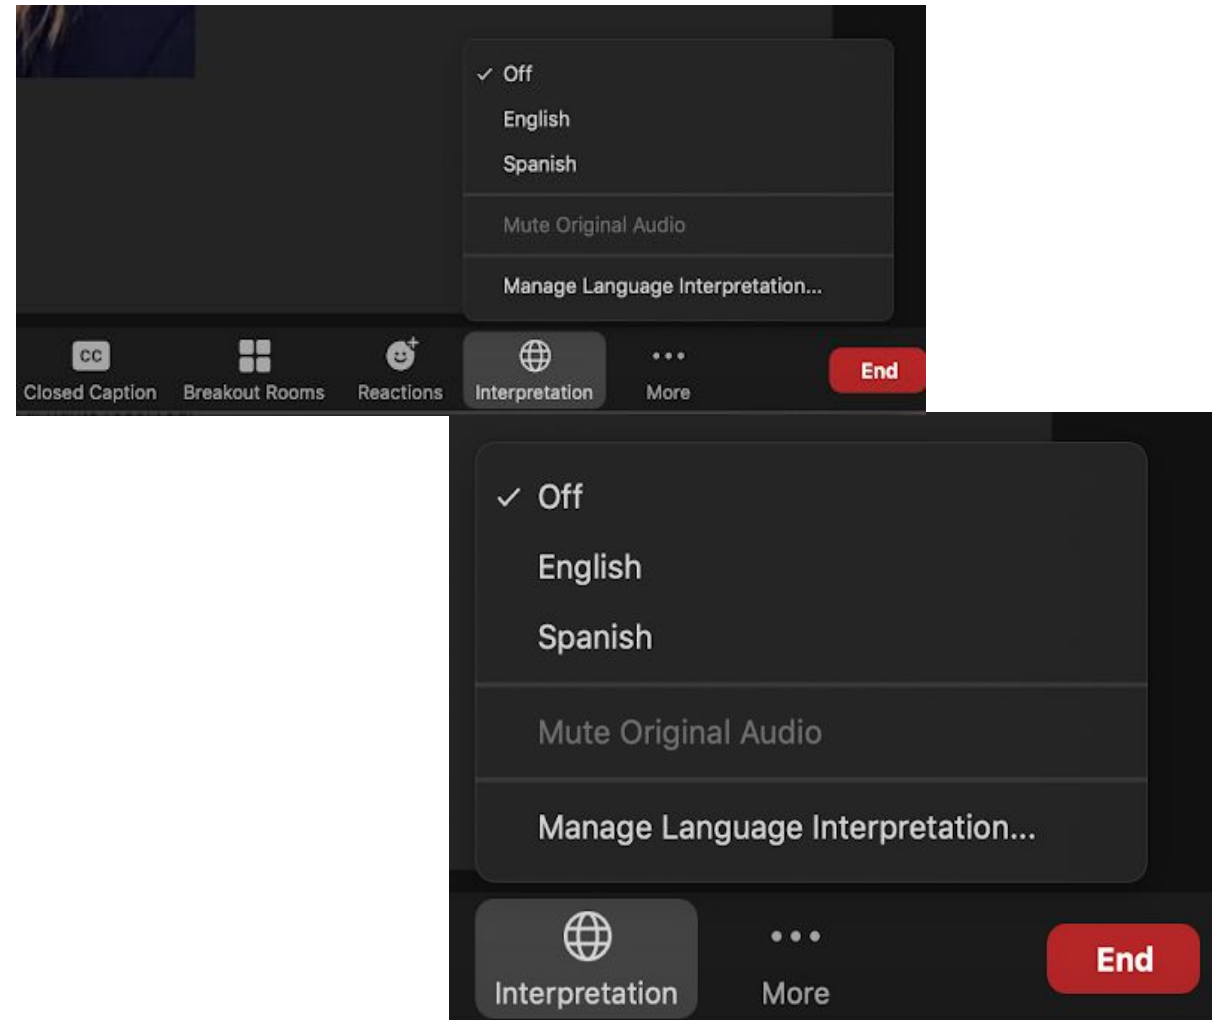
✓ Off
English
Spanish
Mute Original Audio
Manage Language Interpretation...

CC
Closed Caption
Breakout Rooms
Reactions
Interpretation
More
End

✓ Off
English
Spanish
Mute Original Audio
Manage Language Interpretation...

Interpretation
More
End